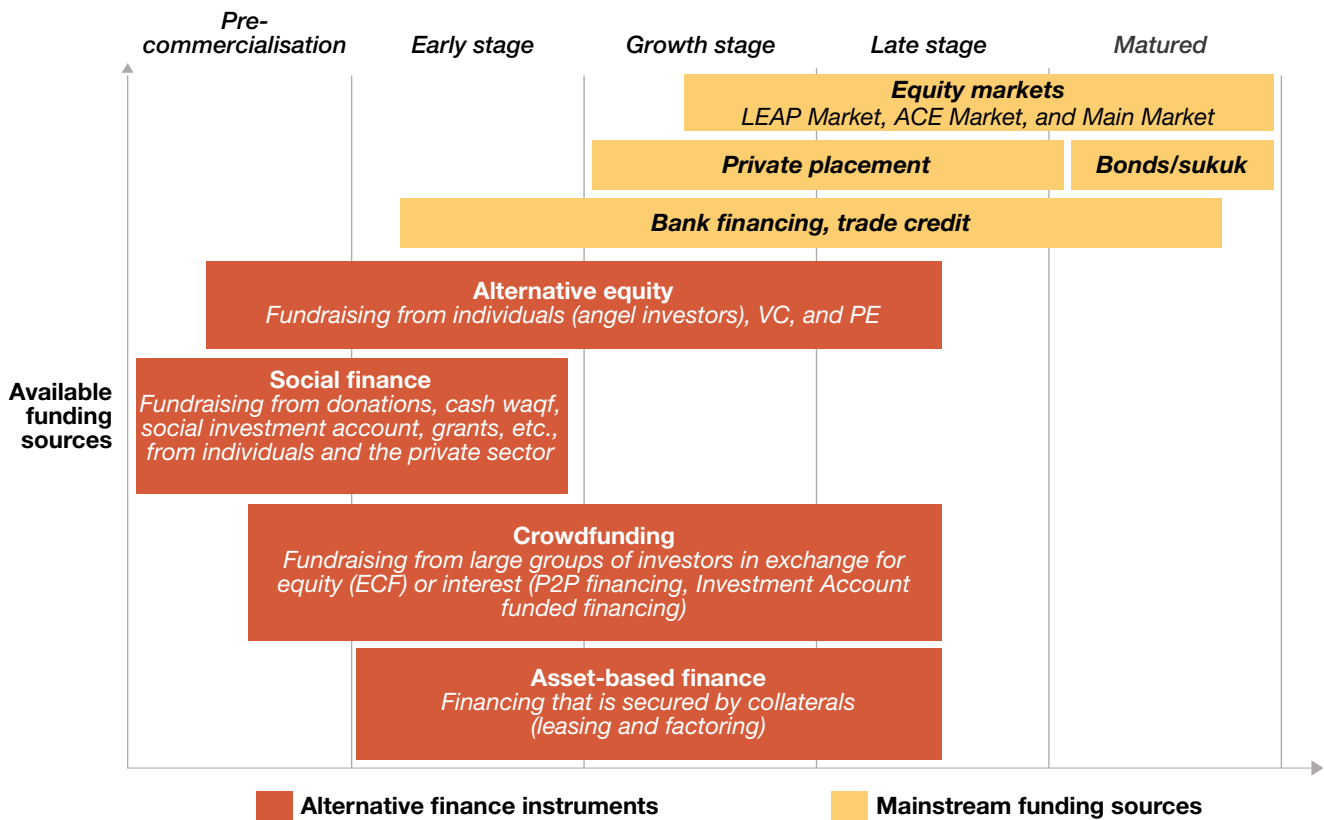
Pre-commercialisation
Early stage
Growth stage
Late stage
Matured

Equity markets
LEAP Market, ACE Market, and Main Market

Private placement

Bonds/sukuk

Bank financing, trade credit

Alternative equity
Fundraising from individuals (angel investors), VC, and PE

Available funding sources

Social finance
Fundraising from donations, cash waqf, social investment account, grants, etc., from individuals and the private sector

Crowdfunding
Fundraising from large groups of investors in exchange for equity (ECF) or interest (P2P financing, Investment Account funded financing)

Asset-based finance
Financing that is secured by collaterals (leasing and factoring)

Alternative finance instruments
Mainstream funding sources